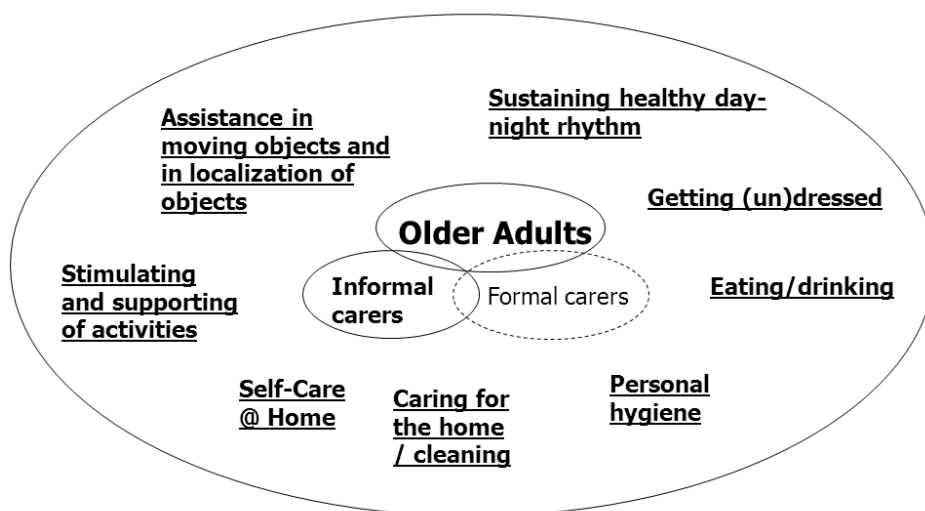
Sustaining healthy day-night rhythm

Assistance in moving objects and in localization of objects

Getting (un)dressed

Older Adults

Stimulating and supporting of activities

Informal carers

Formal carers

Eating/drinking

Self-Care @ Home

Caring for the home / cleaning

Personal hygiene